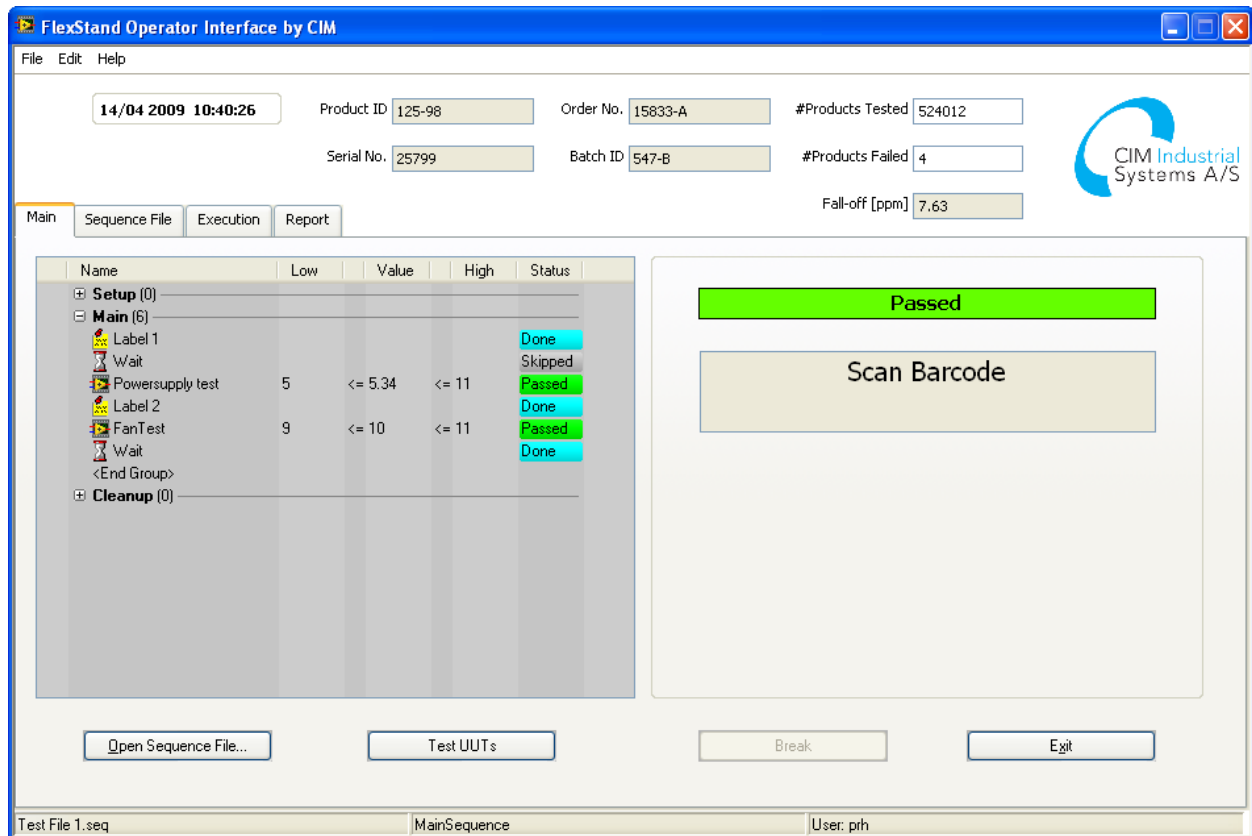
FlexStand Operator Interface by CIM

File Edit Help

14/04 2009 10:40:26

Product ID 125-98

Order No. 15833-A

#Products Tested 524012

Serial No. 25799

Batch ID 547-B

#Products Failed 4

Fall-off [ppm] 7.63

CIM Industrial Systems A/S

Main | Sequence File | Execution | Report

| Name | Low | Value | High | Status |
|---|---|---|---|---|
| Setup (0) | | | | |
| Main (6) | | | | |
| Label 1 | | | | Done |
| Wait | | | | Skipped |
| Powersupply test | 5 | <= 5.34 | <= 11 | Passed |
| Label 2 | | | | Done |
| FanTest | 9 | <= 10 | <= 11 | Passed |
| Wait | | | | Done |
| <End Group> | | | | |
| Cleanup (0) | | | | |

Passed

Scan Barcode

Open Sequence File... | Test UUTs | Break | Exit

Test File 1.seq | MainSequence | User: prh